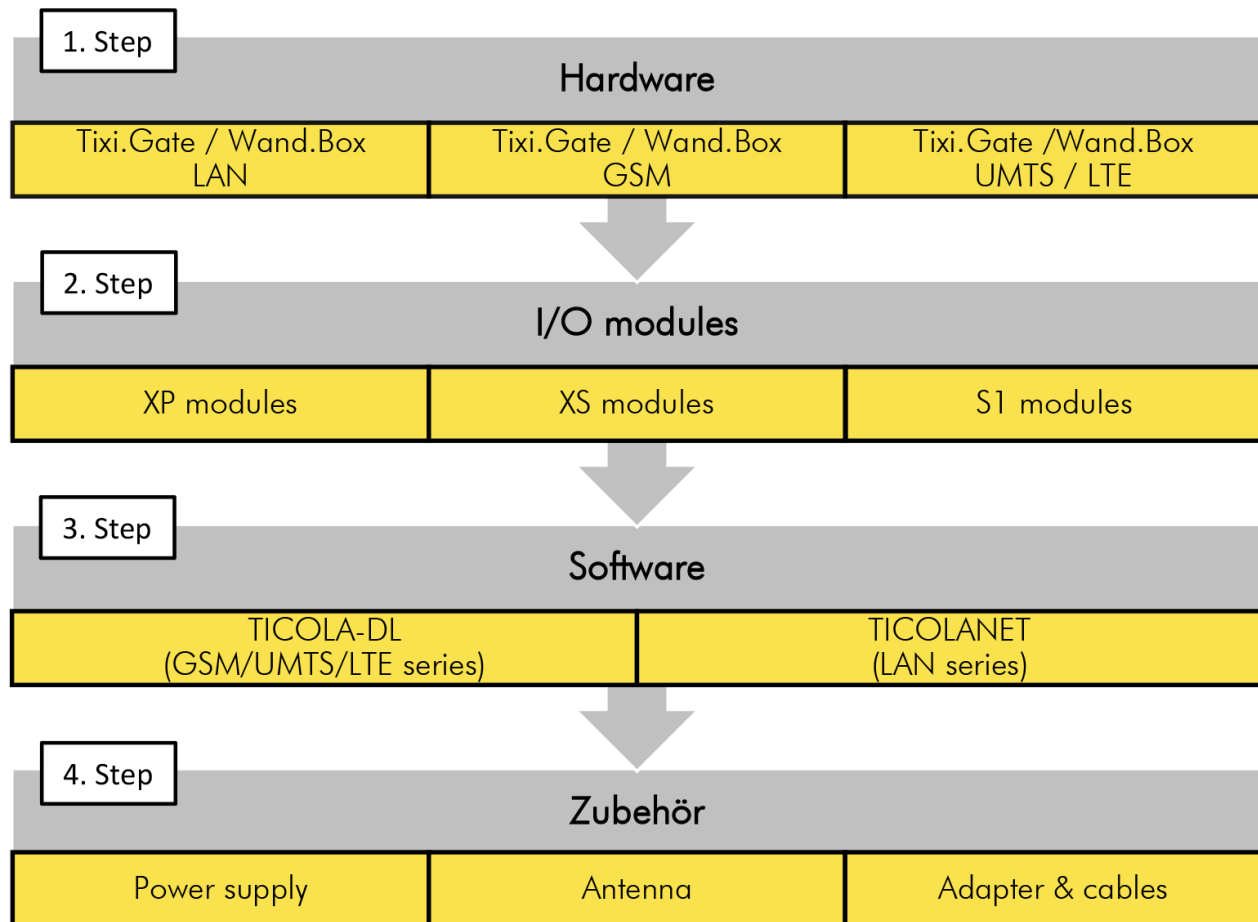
1. Step

Hardware

Tixi.Gate / Wand.Box
LAN

Tixi.Gate / Wand.Box
GSM

Tixi.Gate /Wand.Box
UMTS / LTE

2. Step

I/O modules

XP modules

XS modules

S1 modules

3. Step

Software

TICOLA-DL
(GSM/UMTS/LTE series)

TICOLANET
(LAN series)

4. Step

Zubehör

Power supply

Antenna

Adapter & cables